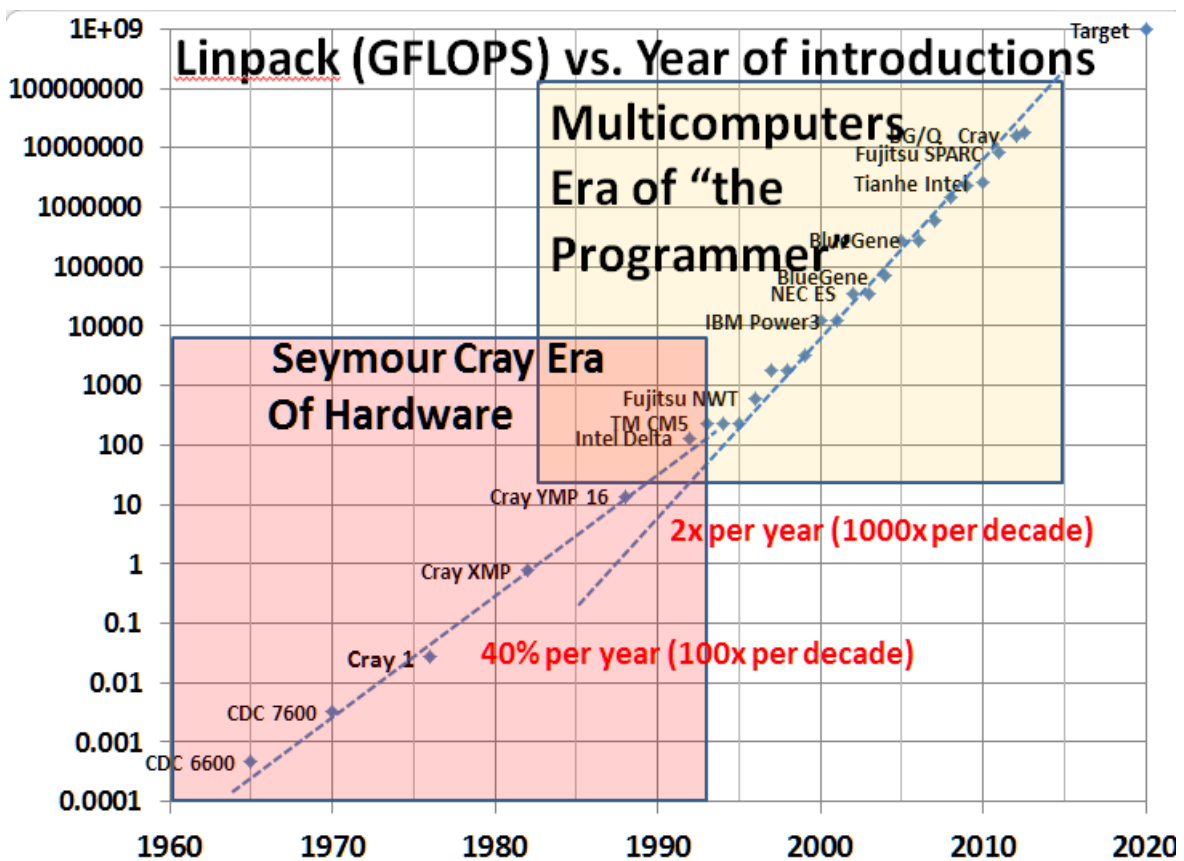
Linpack (GFLOPS) vs. Year of introductions

1E+09
100000000
10000000
1000000
100000
10000
1000
100
10
1
0.1
0.01
0.001
0.0001

Target

Multicomputers Era of "the Programmer"

BG/Q Cray
Fujitsu SPARC
Tianhe Intel
BlueGene
BlueGene
NEC ES
IBM Power3
Fujitsu NWT
TM CM5
Intel Delta

Seymour Cray Era Of Hardware

Cray YMP 16
2x per year (1000x per decade)
Cray XMP
Cray 1
40% per year (100x per decade)
CDC 7600
CDC 6600

1960 1970 1980 1990 2000 2010 2020